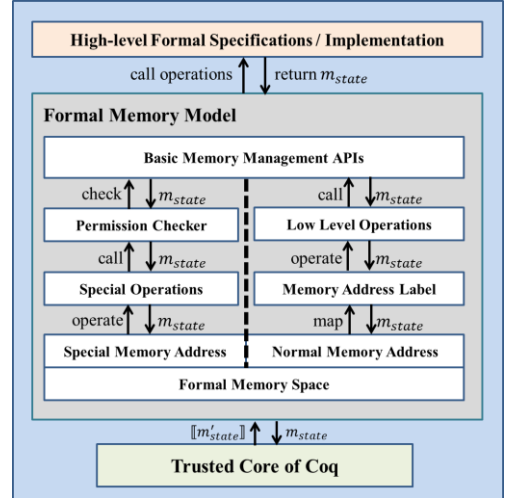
High-level Formal Specifications / Implementation

call operations $m_{state}$ return $m_{state}$

Formal Memory Model

Basic Memory Management APIs

check $m_{state}$

call $m_{state}$

Permission Checker

Low Level Operations

call $m_{state}$

operate $m_{state}$

Special Operations

Memory Address Label

operate $m_{state}$

map $m_{state}$

Special Memory Address

Normal Memory Address

Formal Memory Space

$[\![m'_{state}]\!]$ $m_{state}$

Trusted Core of Coq